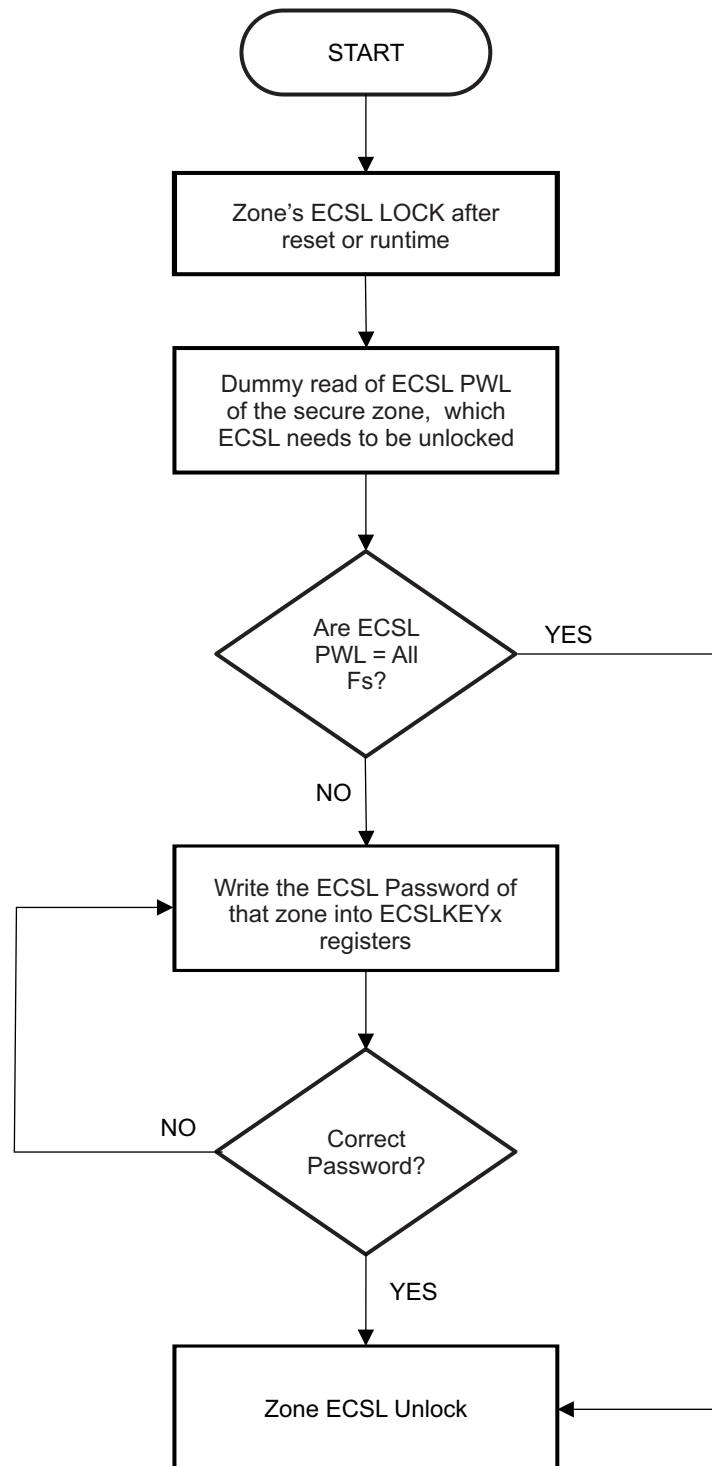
START

Zone's ECSL LOCK after reset or runtime

Dummy read of ECSL PWL of the secure zone, which ECSL needs to be unlocked

Are ECSL PWL = All Fs?

YES

NO

Write the ECSL Password of that zone into ECSLKEYx registers

NO

Correct Password?

YES

Zone ECSL Unlock